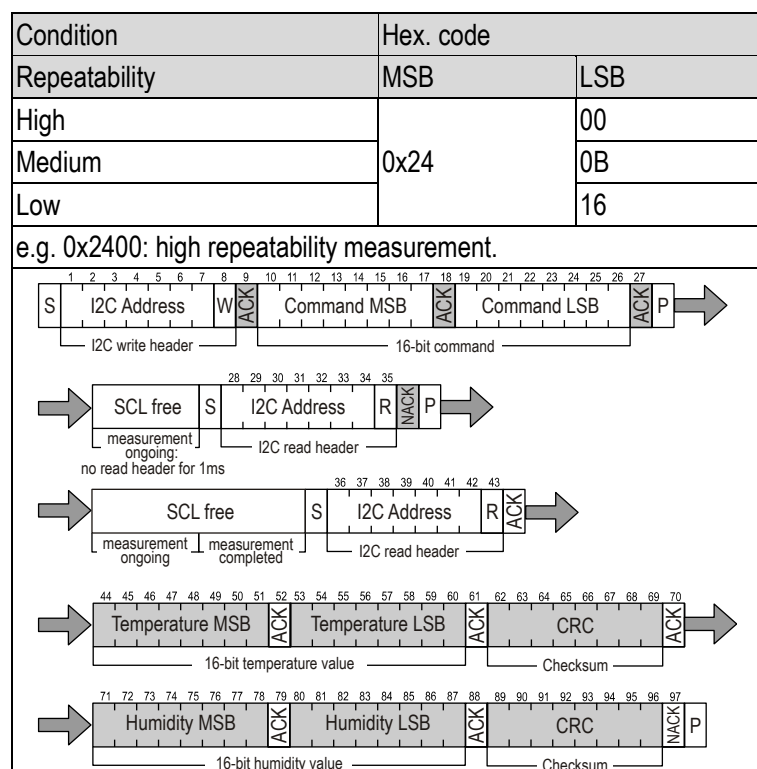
| Condition | Hex. code | |
|---|---|---|
| Repeatability | MSB | LSB |
| High | 0x24 | 00 |
| Medium | | 0B |
| Low | | 16 |

e.g. 0x2400: high repeatability measurement.

1 2 3 4 5 6 7 8 9 10 11 12 13 14 15 16 17 18 19 20 21 22 23 24 25 26 27

S I2C Address W ACK Command MSB ACK Command LSB ACK P

I2C write header 16-bit command

28 29 30 31 32 33 34 35

SCL free S I2C Address R NACK P

measurement ongoing: no read header for 1ms I2C read header

36 37 38 39 40 41 42 43

SCL free S I2C Address R ACK

measurement ongoing measurement completed I2C read header

44 45 46 47 48 49 50 51 52 53 54 55 56 57 58 59 60 61 62 63 64 65 66 67 68 69 70

Temperature MSB ACK Temperature LSB ACK CRC ACK

16-bit temperature value Checksum

71 72 73 74 75 76 77 78 79 80 81 82 83 84 85 86 87 88 89 90 91 92 93 94 95 96 97

Humidity MSB ACK Humidity LSB ACK CRC NACK P

16-bit humidity value Checksum